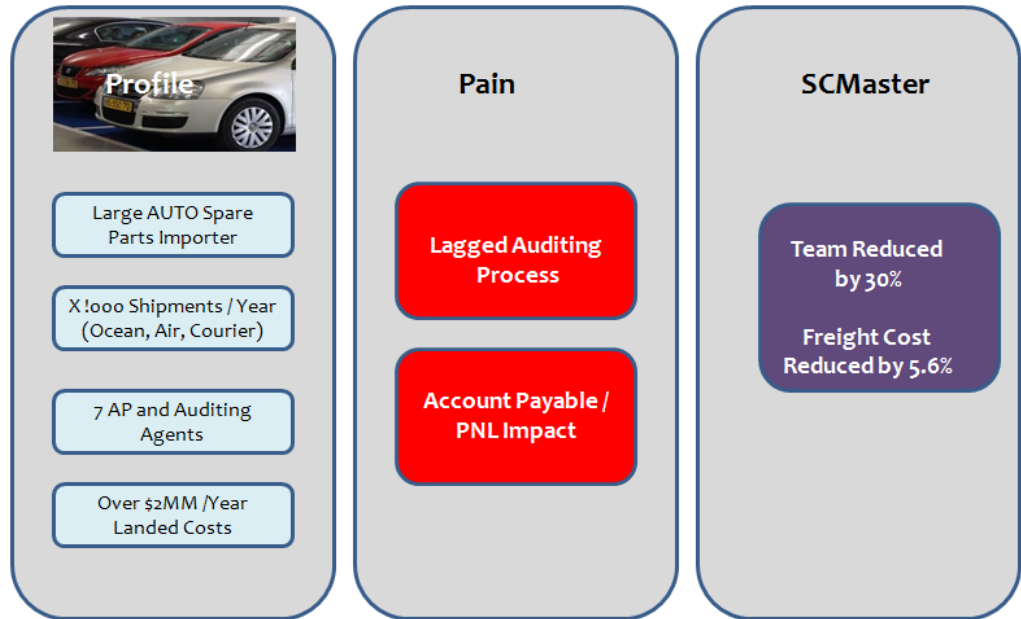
Profile

Large AUTO Spare Parts Importer

X !000 Shipments / Year (Ocean, Air, Courier)

7 AP and Auditing Agents

Over $2MM /Year Landed Costs

Pain

Lagged Auditing Process

Account Payable / PNL Impact

SCMaster

Team Reduced by 30%

Freight Cost Reduced by 5.6%